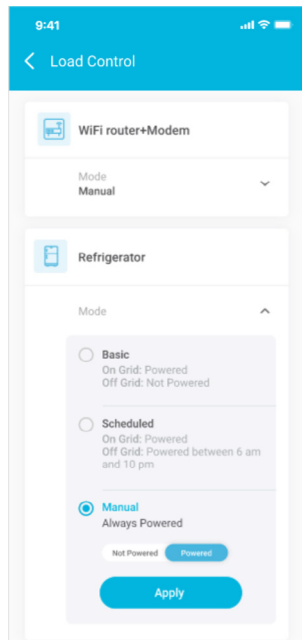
9:41

Load Control

WiFi router+Modem

Mode
Manual

Refrigerator

Mode

Basic
On Grid: Powered
Off Grid: Not Powered

Scheduled
On Grid: Powered
Off Grid: Powered between 6 am and 10 pm

Manual
Always Powered

Not Powered Powered

Apply